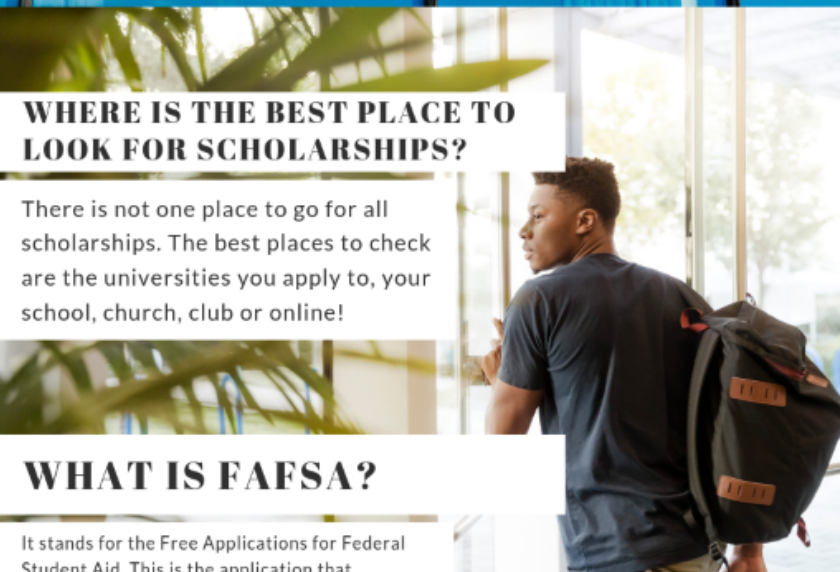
WHERE IS THE BEST PLACE TO LOOK FOR SCHOLARSHIPS?

There is not one place to go for all scholarships. The best places to check are the universities you apply to, your school, church, club or online!

WHAT IS FAFSA?

It stands for the Free Applications for Federal Student Aid. This is the application that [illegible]